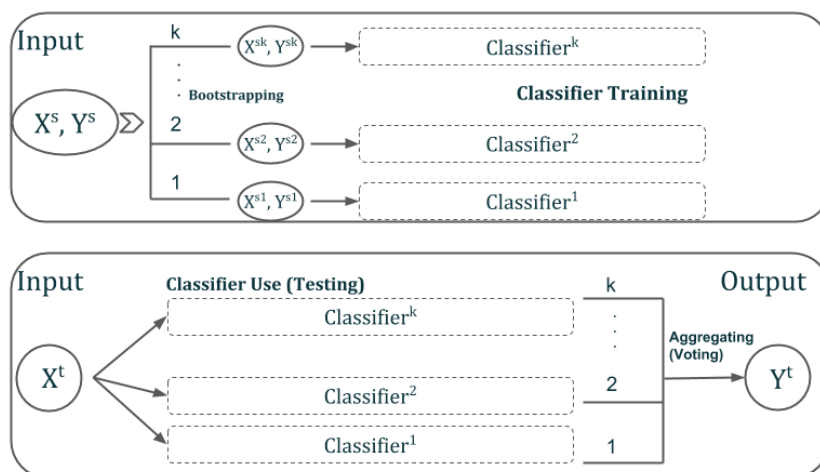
Input

$X^s, Y^s$

k

$X^{sk}, Y^{sk}$

Classifier$^k$

Bootstrapping

Classifier Training

2

$X^{s2}, Y^{s2}$

Classifier$^2$

1

$X^{s1}, Y^{s1}$

Classifier$^1$

Input

Classifier Use (Testing)

k

Output

Classifier$^k$

Aggregating (Voting)

$X^t$

$Y^t$

Classifier$^2$

2

Classifier$^1$

1